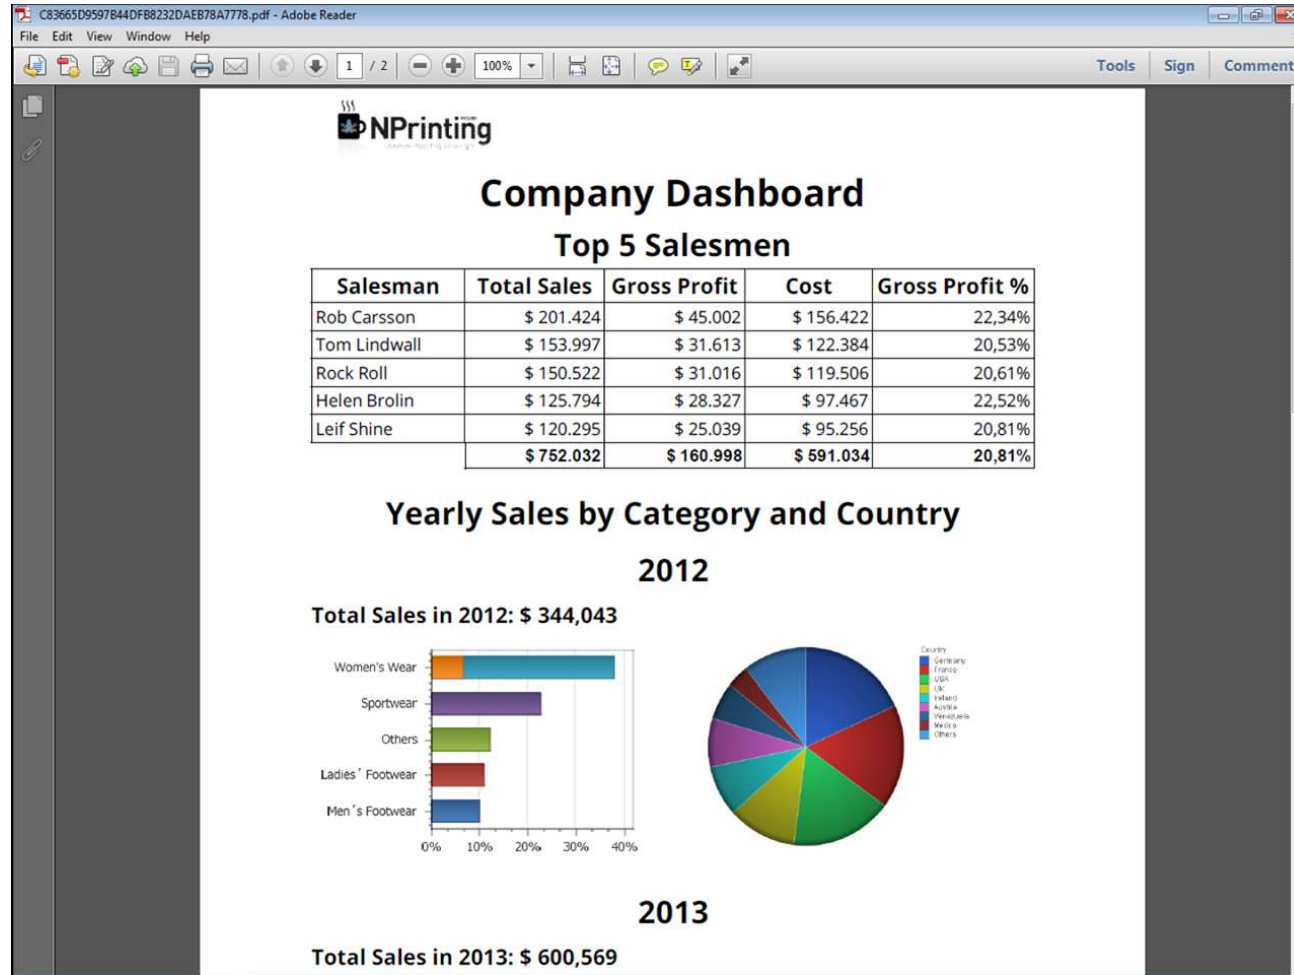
C83665D9597B44DFB8232DAEB78A7778.pdf - Adobe Reader

File Edit View Window Help

1 / 2 100%

Tools Sign Comment

NPrinting

Company Dashboard

Top 5 Salesmen

| Salesman | Total Sales | Gross Profit | Cost | Gross Profit % |
|---|---|---|---|---|
| Rob Carsson | \$ 201.424 | \$ 45.002 | \$ 156.422 | 22,34% |
| Tom Lindwall | \$ 153.997 | \$ 31.613 | \$ 122.384 | 20,53% |
| Rock Roll | \$ 150.522 | \$ 31.016 | \$ 119.506 | 20,61% |
| Helen Brolin | \$ 125.794 | \$ 28.327 | \$ 97.467 | 22,52% |
| Leif Shine | \$ 120.295 | \$ 25.039 | \$ 95.256 | 20,81% |
| | \$ 752.032 | \$ 160.998 | \$ 591.034 | 20,81% |

Yearly Sales by Category and Country

2012

Total Sales in 2012: \$ 344,043

Women's Wear
Sportwear
Others
Ladies' Footwear
Men's Footwear
0% 10% 20% 30% 40%

Country
Germany
France
USA
UK
Finland
Austria
Venezuela
Mexico
Others

2013

Total Sales in 2013: \$ 600,569